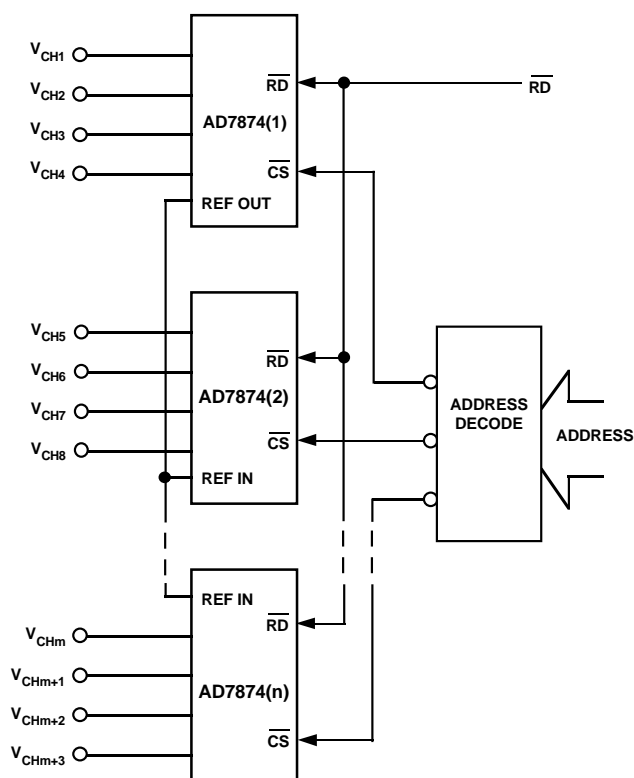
$V_{CH1}$
$V_{CH2}$
$V_{CH3}$
$V_{CH4}$
$\overline{RD}$
AD7874(1)
$\overline{CS}$
REF OUT
$\overline{RD}$

$V_{CH5}$
$V_{CH6}$
$V_{CH7}$
$V_{CH8}$
$\overline{RD}$
AD7874(2)
$\overline{CS}$
REF IN

ADDRESS DECODE
ADDRESS

REF IN
$\overline{RD}$
$V_{CHm}$
$V_{CHm+1}$
$V_{CHm+2}$
$V_{CHm+3}$
AD7874(n)
$\overline{CS}$